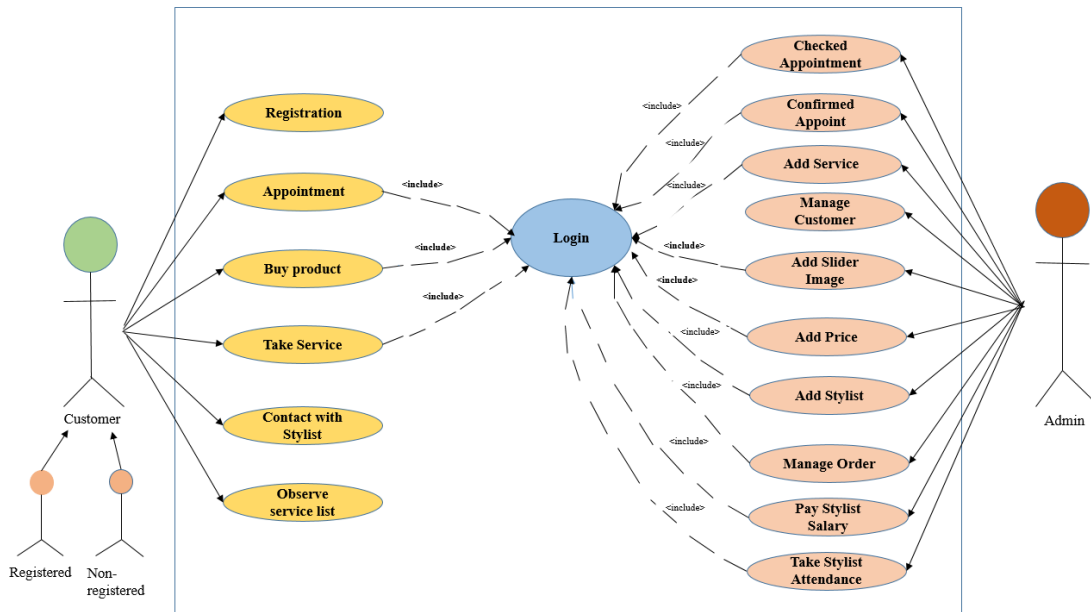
Registration

Appointment

Buy product

Take Service

Contact with Stylist

Observe service list

<include>

<include>

<include>

Login

Checked Appointment

Confirmed Appoint

Add Service

Manage Customer

Add Slider Image

Add Price

Add Stylist

Manage Order

Pay Stylist Salary

Take Stylist Attendance

<include>

<include>

<include>

<include>

<include>

<include>

<include>

<include>

<include>

Customer

Registered

Non-registered

Admin